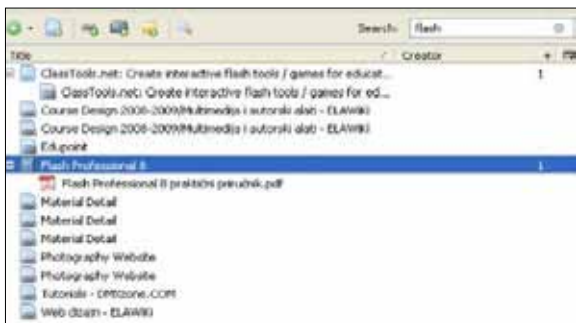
Search: flash

| Title | Creator | |
|---|---|---|
| ClassTools.net: Create interactive flash tools / games for educat... | | 1 |
| ClassTools.net: Create interactive flash tools / games for ed... | | |
| Course Design 2008-2009/Multimedija i autorski alati - ELAWIKI | | |
| Course Design 2008-2009/Multimedija i autorski alati - ELAWIKI | | |
| Edupoint | | |
| Flash Professional 8 | | 1 |
| Flash Professional 8 praktični priručnik.pdf | | |
| Material Detail | | |
| Material Detail | | |
| Material Detail | | |
| Photography Website | | |
| Photography Website | | |
| Tutorials - DMTzone.COM | | |
| Web dizajn - ELAWIKI | | |